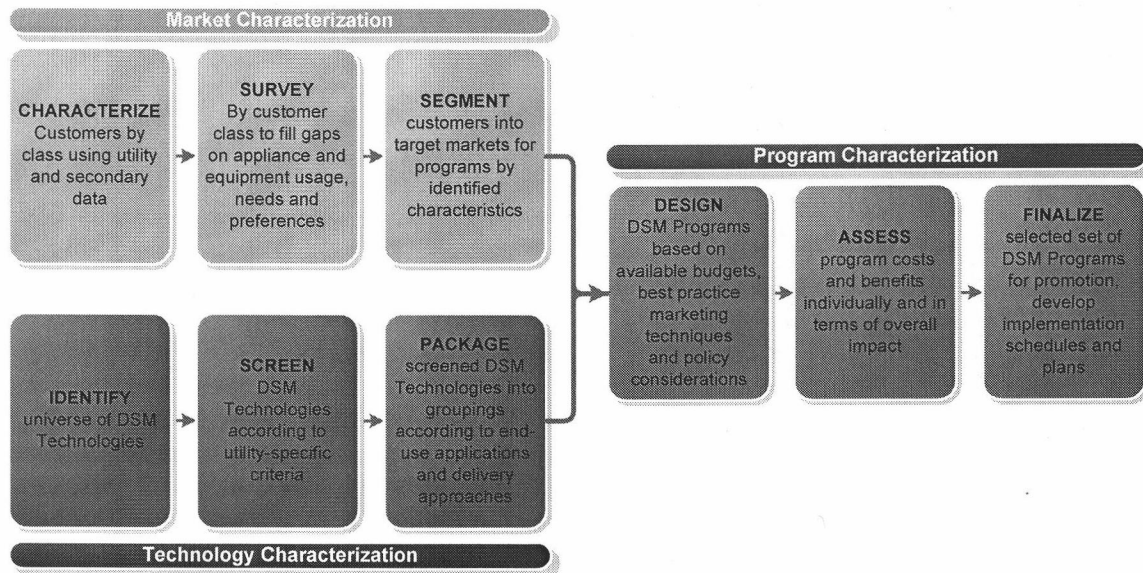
Market Characterization

CHARACTERIZE Customers by class using utility and secondary data

SURVEY By customer class to fill gaps on appliance and equipment usage, needs and preferences

SEGMENT customers into target markets for programs by identified characteristics

IDENTIFY universe of DSM Technologies

SCREEN DSM Technologies according to utility-specific criteria

PACKAGE screened DSM Technologies into groupings according to end-use applications and delivery approaches

Technology Characterization

Program Characterization

DESIGN DSM Programs based on available budgets, best practice marketing techniques and policy considerations

ASSESS program costs and benefits individually and in terms of overall impact

FINALIZE selected set of DSM Programs for promotion, develop implementation schedules and plans